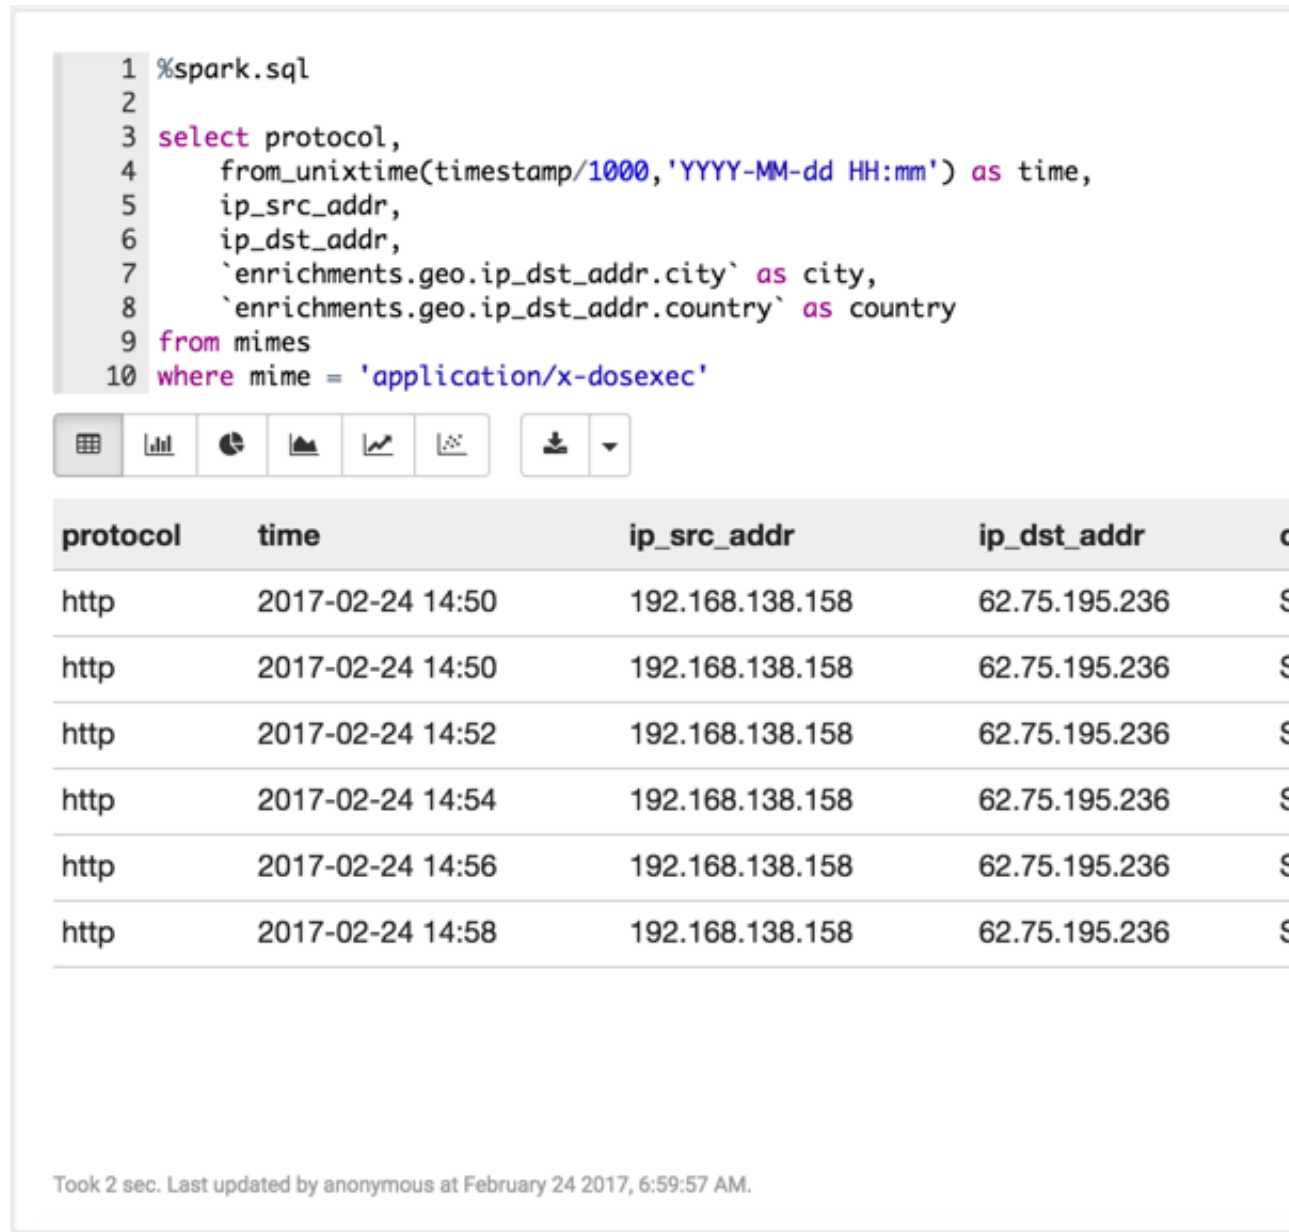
1 %spark.sql
2
3 select protocol,
4     from_unixtime(timestamp/1000,'YYYY-MM-dd HH:mm') as time,
5     ip_src_addr,
6     ip_dst_addr,
7     `enrichments.geo.ip_dst_addr.city` as city,
8     `enrichments.geo.ip_dst_addr.country` as country
9 from mimes
10 where mime = 'application/x-dosexec'

| protocol | time | ip_src_addr | ip_dst_addr | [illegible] |
|---|---|---|---|---|
| http | 2017-02-24 14:50 | 192.168.138.158 | 62.75.195.236 | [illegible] |
| http | 2017-02-24 14:50 | 192.168.138.158 | 62.75.195.236 | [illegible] |
| http | 2017-02-24 14:52 | 192.168.138.158 | 62.75.195.236 | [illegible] |
| http | 2017-02-24 14:54 | 192.168.138.158 | 62.75.195.236 | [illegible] |
| http | 2017-02-24 14:56 | 192.168.138.158 | 62.75.195.236 | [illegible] |
| http | 2017-02-24 14:58 | 192.168.138.158 | 62.75.195.236 | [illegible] |

Took 2 sec. Last updated by anonymous at February 24 2017, 6:59:57 AM.